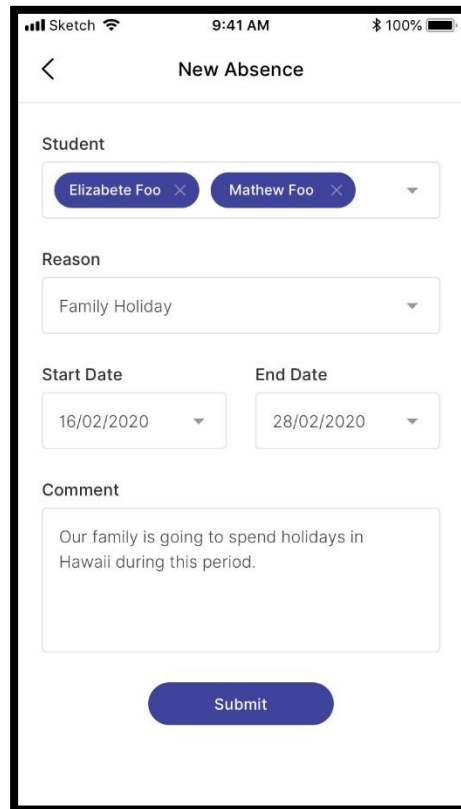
Sketch 9:41 AM 100%

<

New Absence

Student

Elizabete Foo ×

Mathew Foo ×

Reason

Family Holiday

Start Date

End Date

16/02/2020

28/02/2020

Comment

Our family is going to spend holidays in Hawaii during this period.

Submit